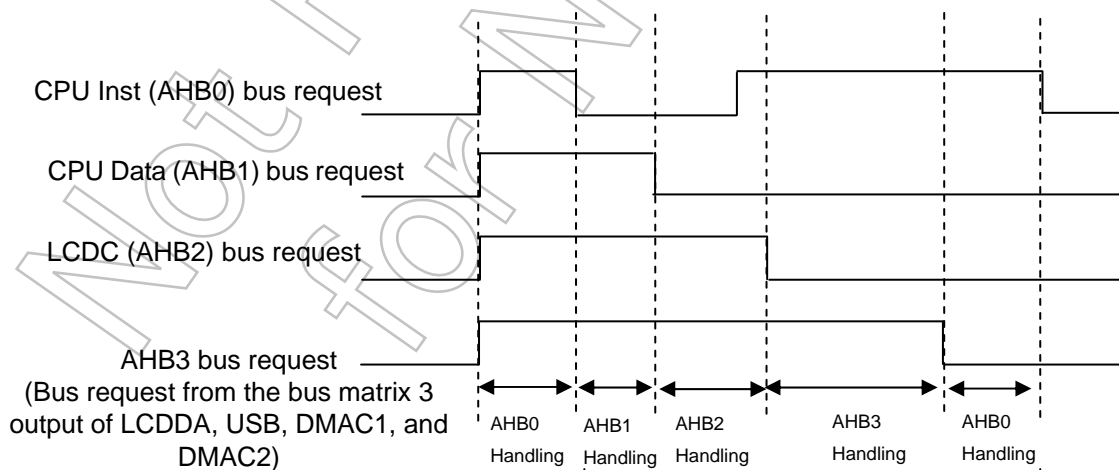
CPU Inst (AHB0) bus request

CPU Data (AHB1) bus request

LCDC (AHB2) bus request

AHB3 bus request
(Bus request from the bus matrix 3 output of LCDDA, USB, DMAC1, and DMAC2)

AHB0 Handling

AHB1 Handling

AHB2 Handling

AHB3 Handling

AHB0 Handling

Not for N